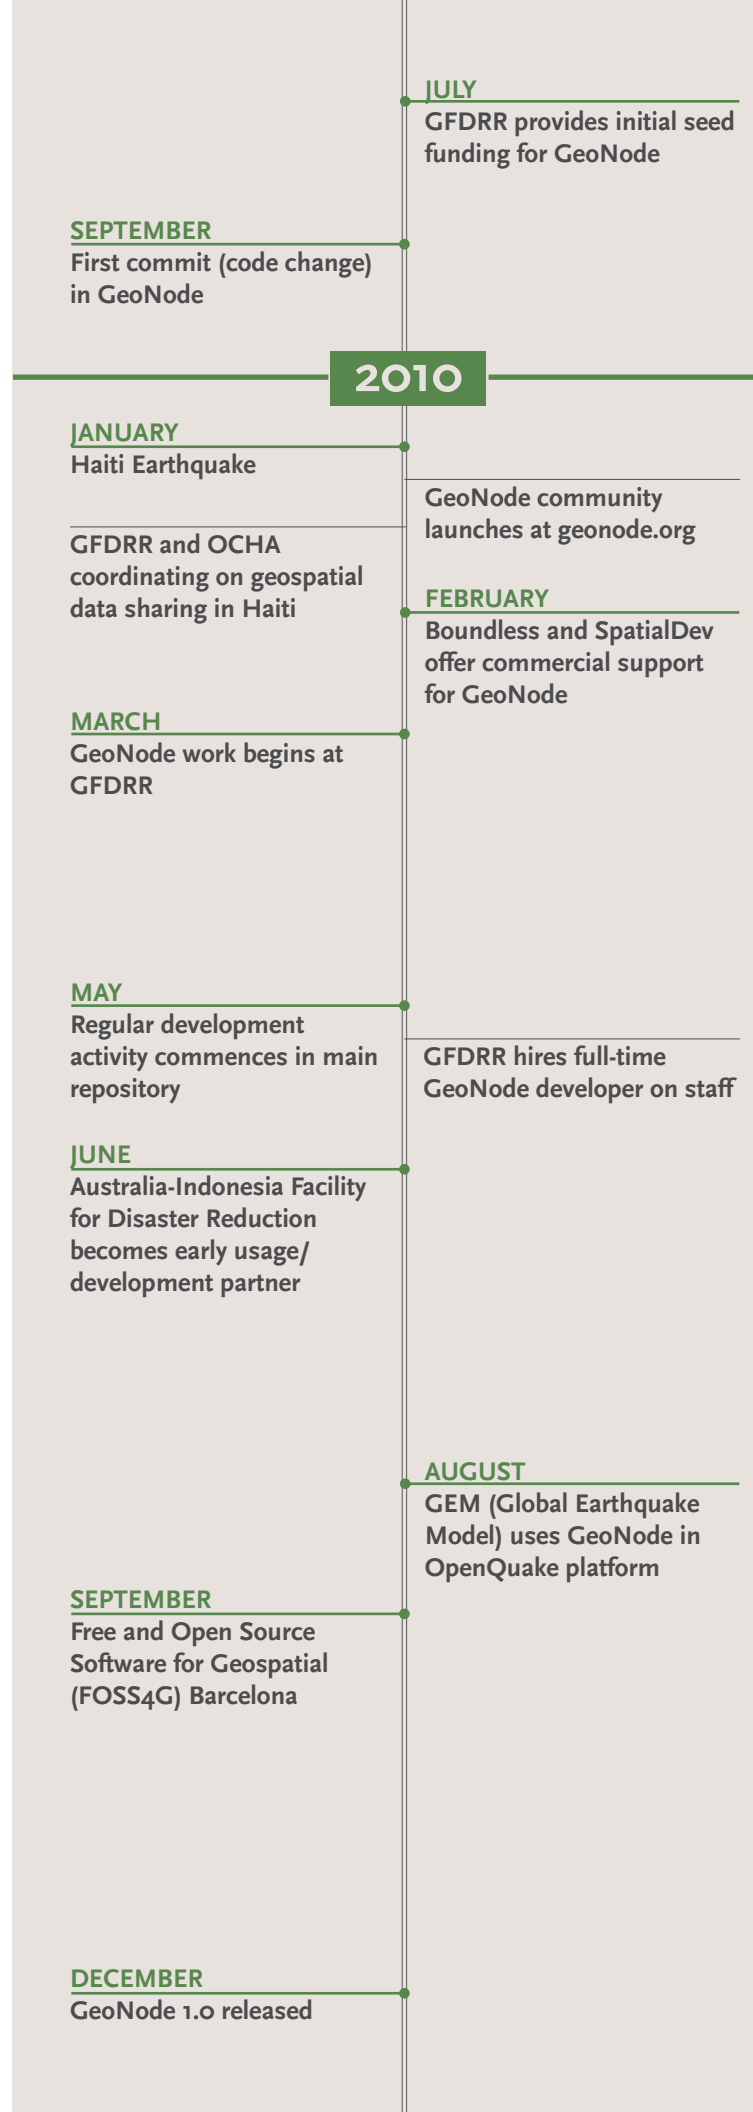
JULY
GFDRR provides initial seed funding for GeoNode

SEPTEMBER
First commit (code change) in GeoNode

2010

JANUARY
Haiti Earthquake

GeoNode community launches at geonode.org

GFDRR and OCHA coordinating on geospatial data sharing in Haiti

FEBRUARY
Boundless and SpatialDev offer commercial support for GeoNode

MARCH
GeoNode work begins at GFDRR

MAY
Regular development activity commences in main repository

GFDRR hires full-time GeoNode developer on staff

JUNE
Australia-Indonesia Facility for Disaster Reduction becomes early usage/development partner

AUGUST
GEM (Global Earthquake Model) uses GeoNode in OpenQuake platform

SEPTEMBER
Free and Open Source Software for Geospatial (FOSS4G) Barcelona

DECEMBER
GeoNode 1.0 released